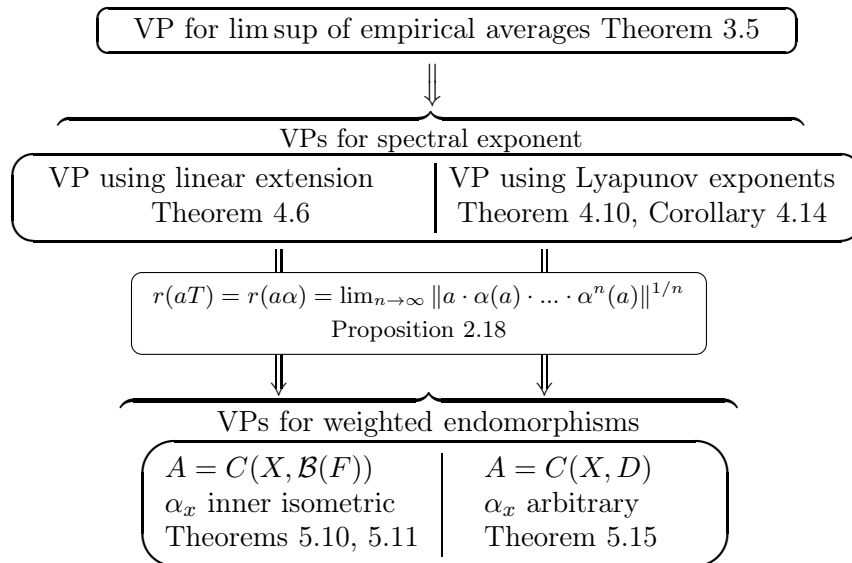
VP for lim sup of empirical averages Theorem 3.5

VPs for spectral exponent

VP using linear extension
Theorem 4.6

VP using Lyapunov exponents
Theorem 4.10, Corollary 4.14

$r(aT) = r(a\alpha) = \lim_{n\to\infty} \|a \cdot \alpha(a) \cdot ... \cdot \alpha^n(a)\|^{1/n}$
Proposition 2.18

VPs for weighted endomorphisms

$A = C(X, \mathcal{B}(F))$
$\alpha_x$ inner isometric
Theorems 5.10, 5.11

$A = C(X, D)$
$\alpha_x$ arbitrary
Theorem 5.15